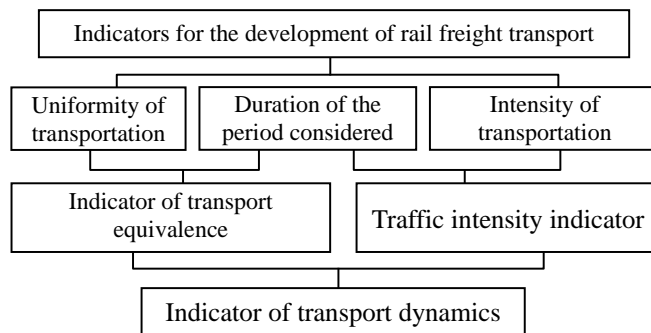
Indicators for the development of rail freight transport

Uniformity of transportation

Duration of the period considered

Intensity of transportation

Indicator of transport equivalence

Traffic intensity indicator

Indicator of transport dynamics